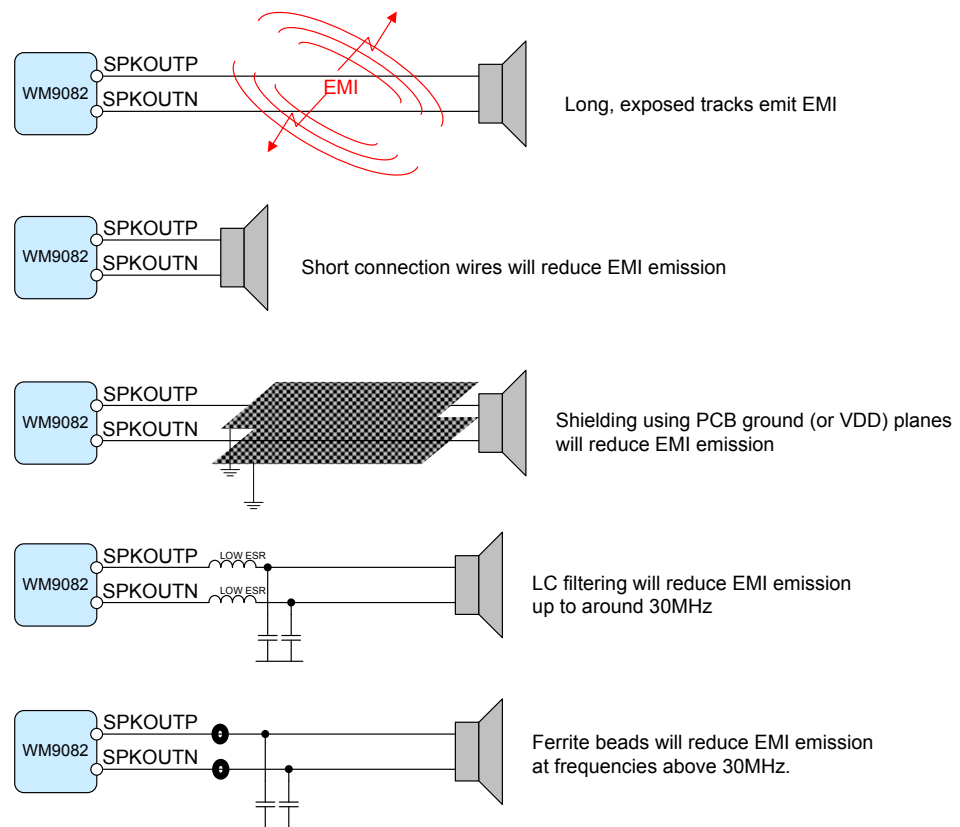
WM9082
SPKOUTP
SPKOUTN
EMI
Long, exposed tracks emit EMI

WM9082
SPKOUTP
SPKOUTN
Short connection wires will reduce EMI emission

WM9082
SPKOUTP
SPKOUTN
Shielding using PCB ground (or VDD) planes will reduce EMI emission

WM9082
SPKOUTP
SPKOUTN
LOW ESR
LOW ESR
LC filtering will reduce EMI emission up to around 30MHz

WM9082
SPKOUTP
SPKOUTN
Ferrite beads will reduce EMI emission at frequencies above 30MHz.